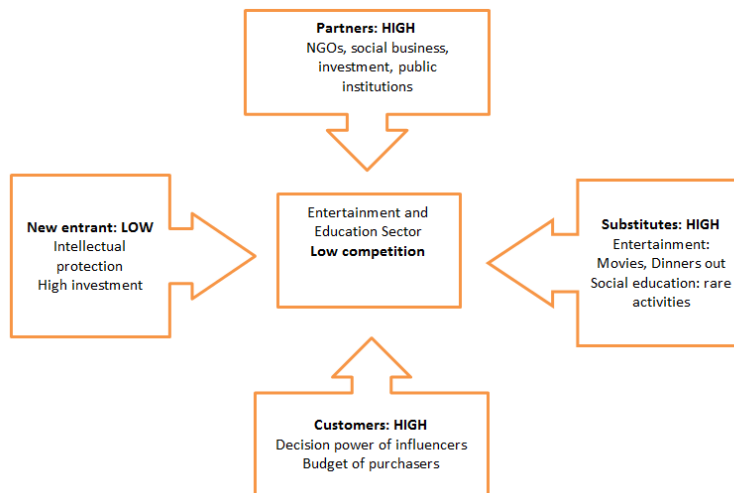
**Partners: HIGH**
NGOs, social business, investment, public institutions

**New entrant: LOW**
Intellectual protection
High investment

Entertainment and Education Sector
**Low competition**

**Substitutes: HIGH**
Entertainment: Movies, Dinners out
Social education: rare activities

**Customers: HIGH**
Decision power of influencers
Budget of purchasers